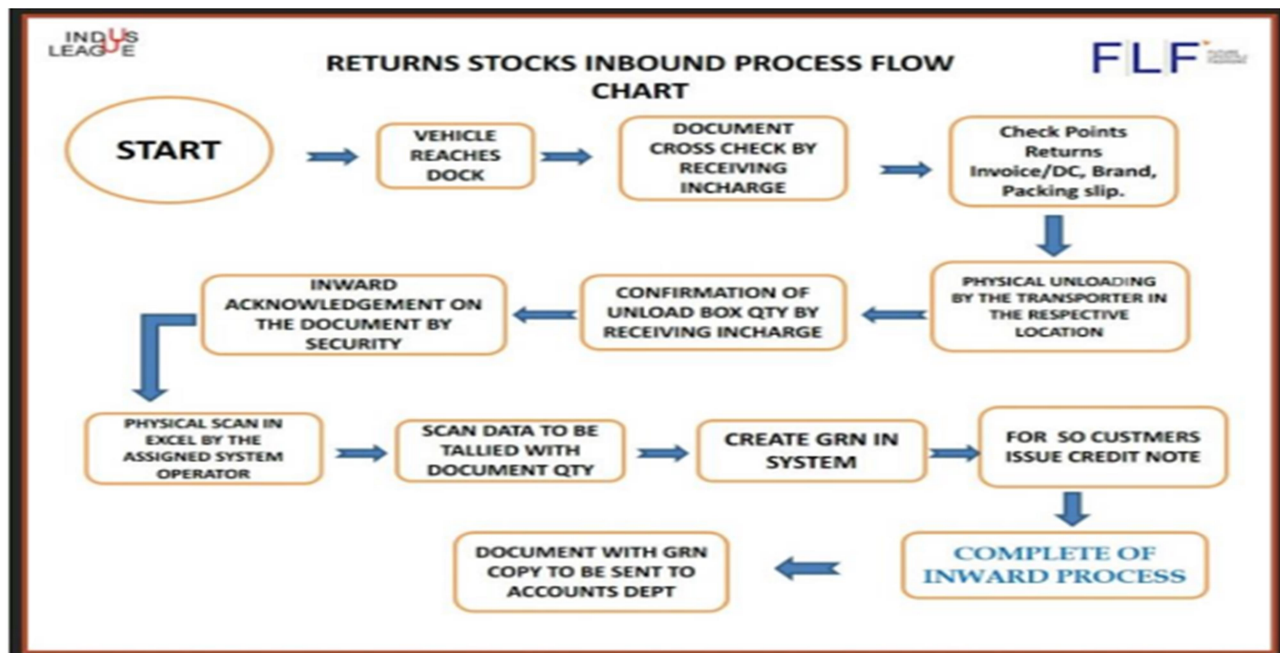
INDUS LEAGUE

RETURNS STOCKS INBOUND PROCESS FLOW CHART

FLF

START

VEHICLE REACHES DOCK

DOCUMENT CROSS CHECK BY RECEIVING INCHARGE

Check Points Returns Invoice/DC, Brand, Packing slip.

PHYSICAL UNLOADING BY THE TRANSPORTER IN THE RESPECTIVE LOCATION

CONFIRMATION OF UNLOAD BOX QTY BY RECEIVING INCHARGE

INWARD ACKNOWLEDGEMENT ON THE DOCUMENT BY SECURITY

PHYSICAL SCAN IN EXCEL BY THE ASSIGNED SYSTEM OPERATOR

SCAN DATA TO BE TALLIED WITH DOCUMENT QTY

CREATE GRN IN SYSTEM

FOR SO CUSTMERS ISSUE CREDIT NOTE

COMPLETE OF INWARD PROCESS

DOCUMENT WITH GRN COPY TO BE SENT TO ACCOUNTS DEPT